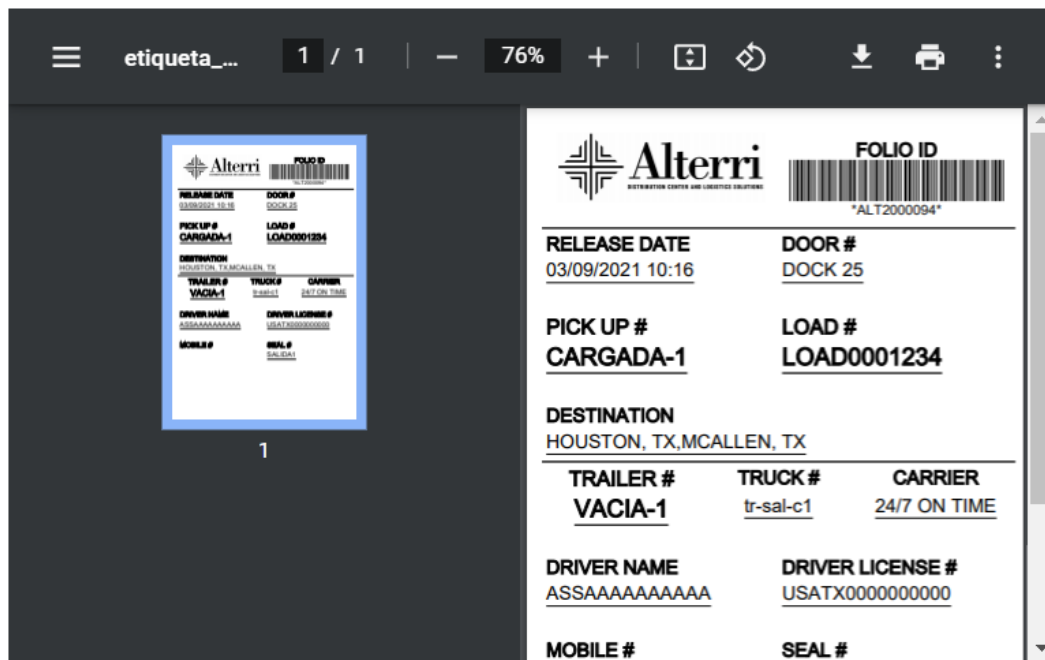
etiqueta_... 1 / 1 — 76% +

Alterri
DISTRIBUTION CENTER AND LOGISTICS SOLUTIONS

FOLIO ID
*ALT2000094*

RELEASE DATE
03/09/2021 10:16

DOOR #
DOCK 25

PICK UP #
CARGADA-1

LOAD #
LOAD0001234

DESTINATION
HOUSTON, TX,MCALLEN, TX

TRAILER #
VACIA-1

TRUCK #
tr-sal-c1

CARRIER
24/7 ON TIME

DRIVER NAME
ASSAAAAAAAAAA

DRIVER LICENSE #
USATX0000000000

MOBILE #

SEAL #

1